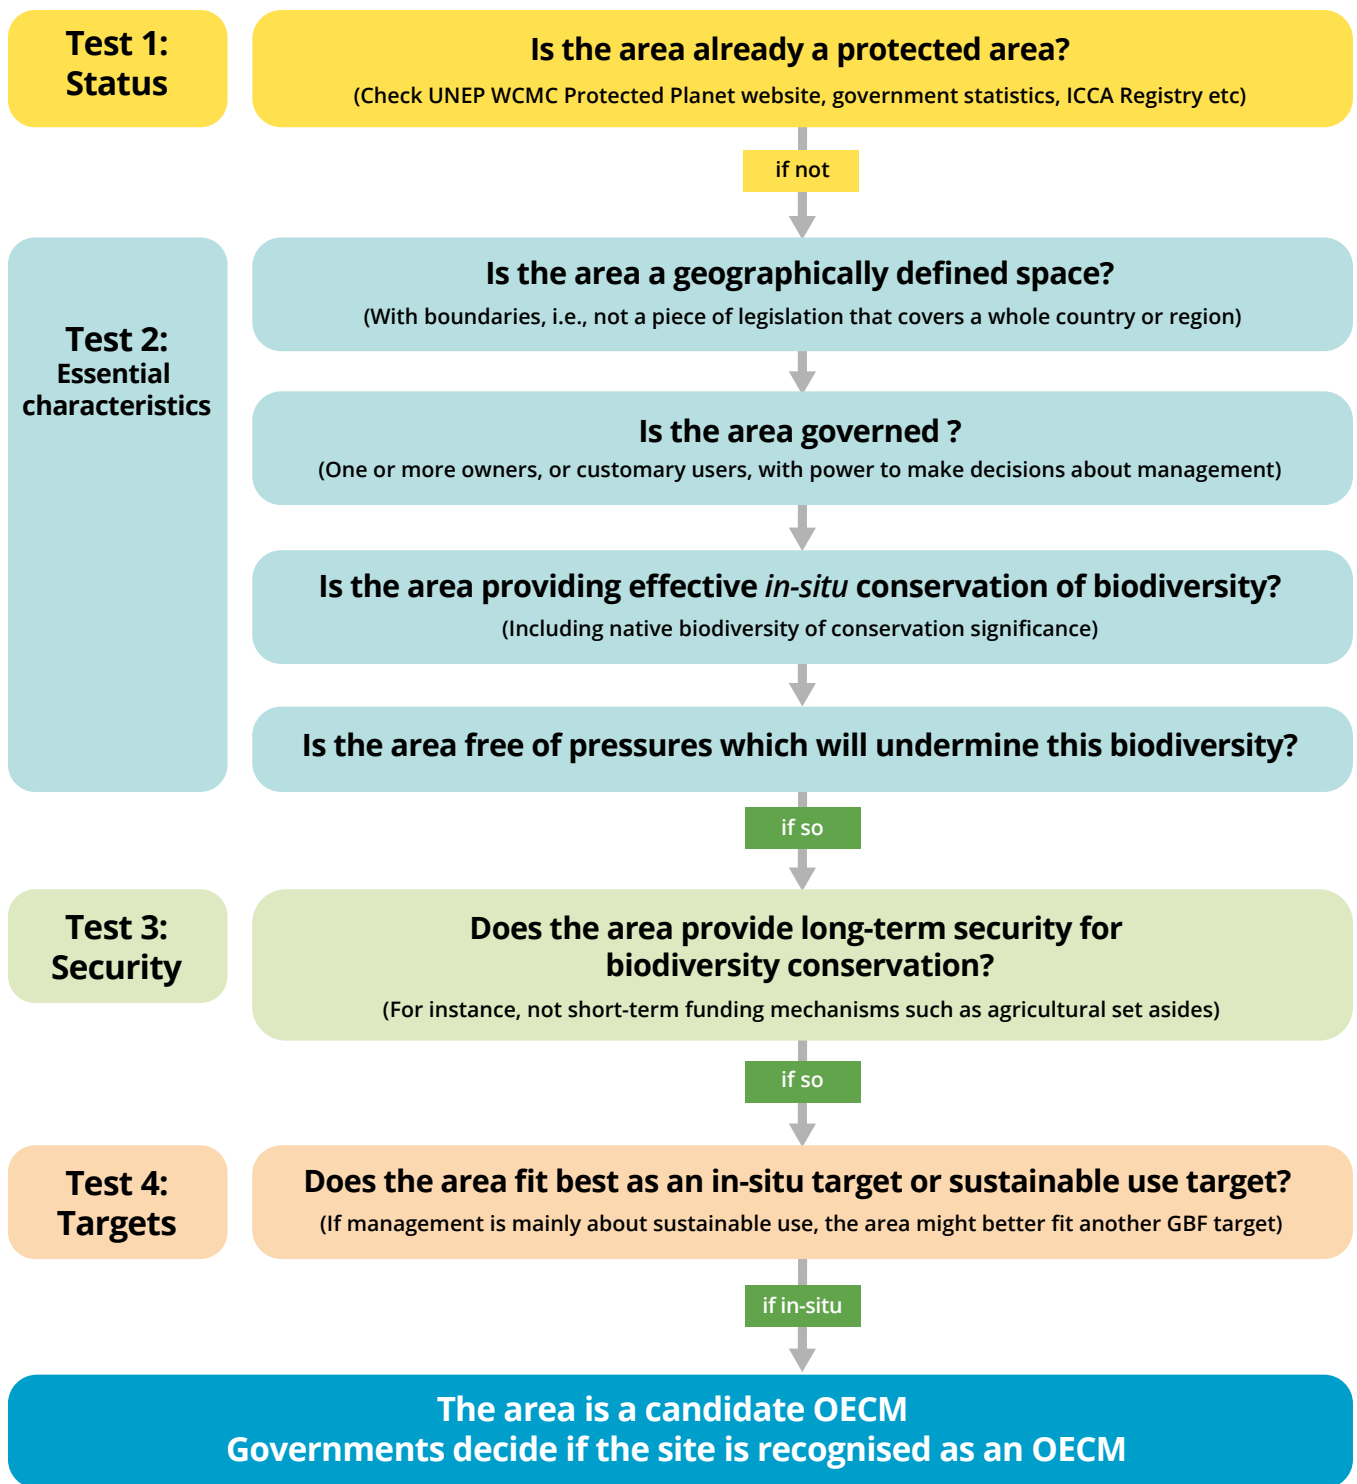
Test 1: Status

Is the area already a protected area?
(Check UNEP WCMC Protected Planet website, government statistics, ICCA Registry etc)

if not

Test 2: Essential characteristics

Is the area a geographically defined space?
(With boundaries, i.e., not a piece of legislation that covers a whole country or region)

Is the area governed ?
(One or more owners, or customary users, with power to make decisions about management)

Is the area providing effective *in-situ* conservation of biodiversity?
(Including native biodiversity of conservation significance)

Is the area free of pressures which will undermine this biodiversity?

if so

Test 3: Security

Does the area provide long-term security for biodiversity conservation?
(For instance, not short-term funding mechanisms such as agricultural set asides)

if so

Test 4: Targets

Does the area fit best as an in-situ target or sustainable use target?
(If management is mainly about sustainable use, the area might better fit another GBF target)

if in-situ

The area is a candidate OECM
Governments decide if the site is recognised as an OECM